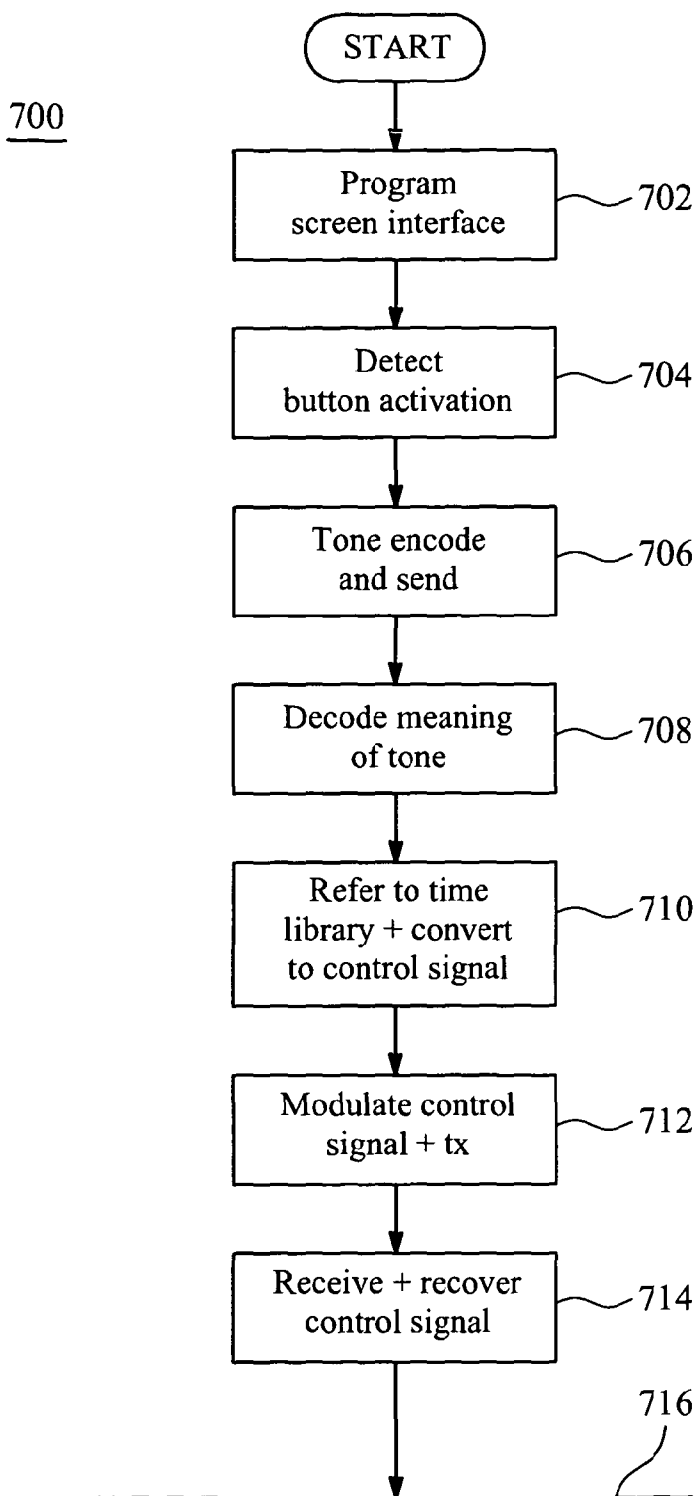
700

START

Program screen interface

702

Detect button activation

704

Tone encode and send

706

Decode meaning of tone

708

Refer to time library + convert to control signal

710

Modulate control signal + tx

712

Receive + recover control signal

714

716